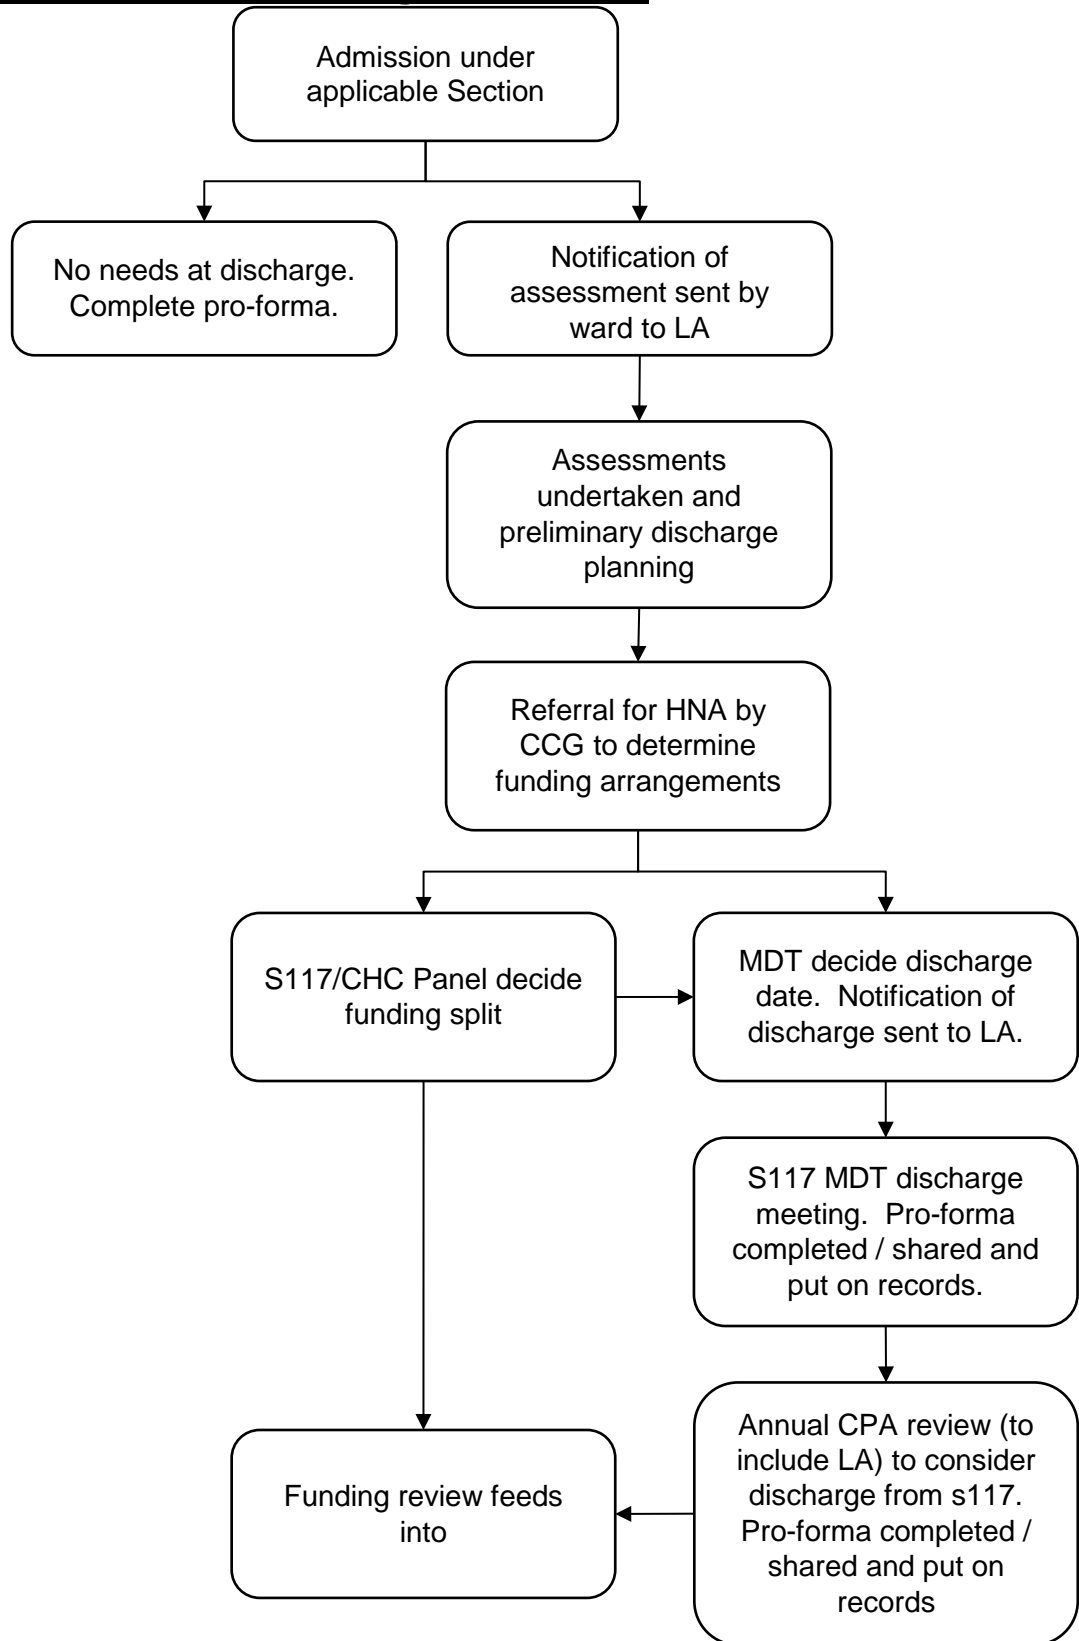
Admission under applicable Section

No needs at discharge. Complete pro-forma.

Notification of assessment sent by ward to LA

Assessments undertaken and preliminary discharge planning

Referral for HNA by CCG to determine funding arrangements

S117/CHC Panel decide funding split

MDT decide discharge date. Notification of discharge sent to LA.

S117 MDT discharge meeting. Pro-forma completed / shared and put on records.

Funding review feeds into

Annual CPA review (to include LA) to consider discharge from s117. Pro-forma completed / shared and put on records